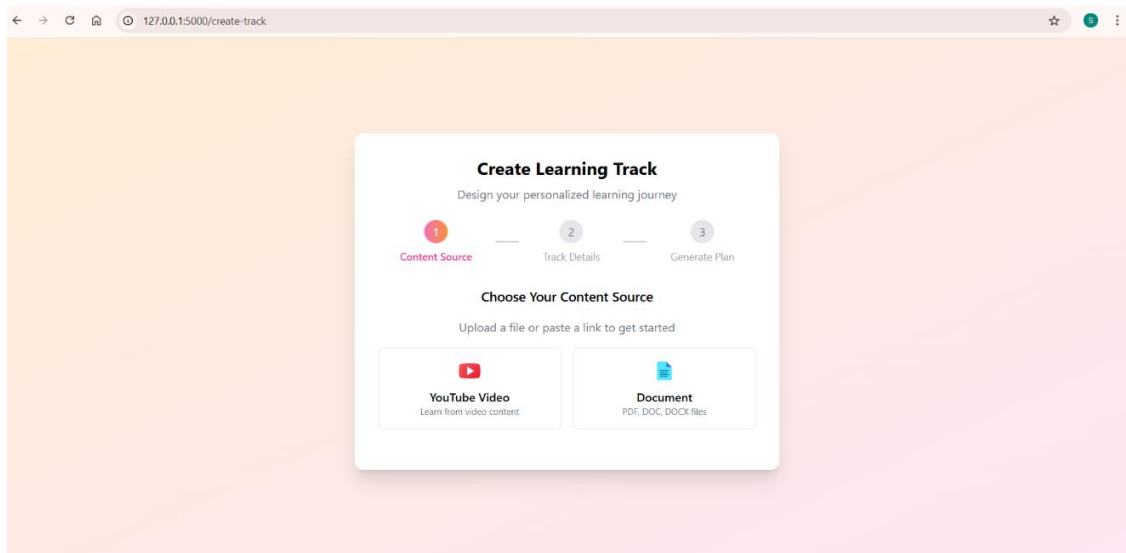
127.0.0.1:5000/create-track

S

Create Learning Track

Design your personalized learning journey

1 Content Source

2 Track Details

3 Generate Plan

Choose Your Content Source

Upload a file or paste a link to get started

YouTube Video
Learn from video content

Document
PDF, DOC, DOCX files